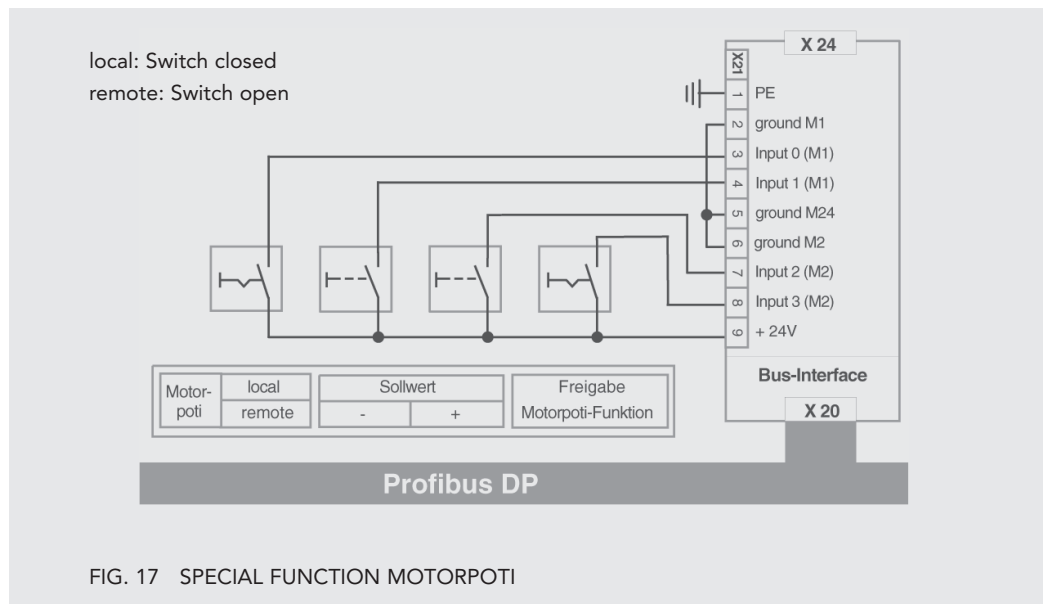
local: Switch closed
remote: Switch open

X 24

X21

1 PE
2 ground M1
3 Input 0 (M1)
4 Input 1 (M1)
5 ground M24
6 ground M2
7 Input 2 (M2)
8 Input 3 (M2)
9 + 24V

Bus-Interface

X 20

| Motor-poti | local | Sollwert | | Freigabe |
|---|---|---|---|---|
| | remote | - | + | Motorpoti-Funktion |

Profibus DP

FIG. 17 SPECIAL FUNCTION MOTORPOTI